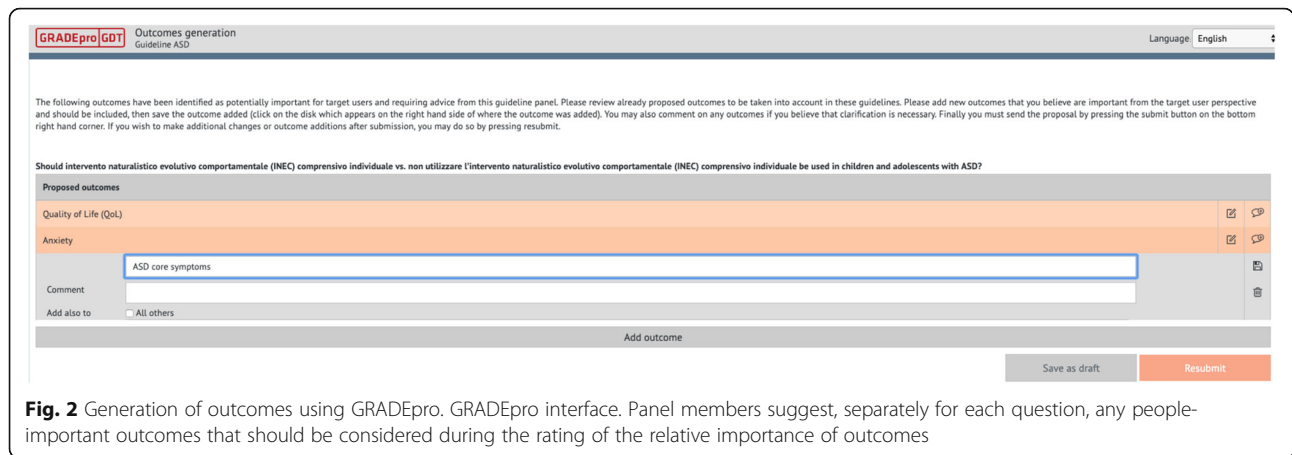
GRADEpro GDT Outcomes generation
Guideline ASD

Language English

The following outcomes have been identified as potentially important for target users and requiring advice from this guideline panel. Please review already proposed outcomes to be taken into account in these guidelines. Please add new outcomes that you believe are important from the target user perspective and should be included, then save the outcome added (click on the disk which appears on the right hand side of where the outcome was added). You may also comment on any outcomes if you believe that clarification is necessary. Finally you must send the proposal by pressing the submit button on the bottom right hand corner. If you wish to make additional changes or outcome additions after submission, you may do so by pressing resubmit.

Should intervento naturalistico evolutivo comportamentale (INEC) comprensivo individuale vs. non utilizzare l'intervento naturalistico evolutivo comportamentale (INEC) comprensivo individuale be used in children and adolescents with ASD?

Proposed outcomes

Quality of Life (QoL)

Anxiety

ASD core symptoms

Comment

Add also to All others

Add outcome

Save as draft Resubmit

Fig. 2 Generation of outcomes using GRADEpro. GRADEpro interface. Panel members suggest, separately for each question, any people-important outcomes that should be considered during the rating of the relative importance of outcomes